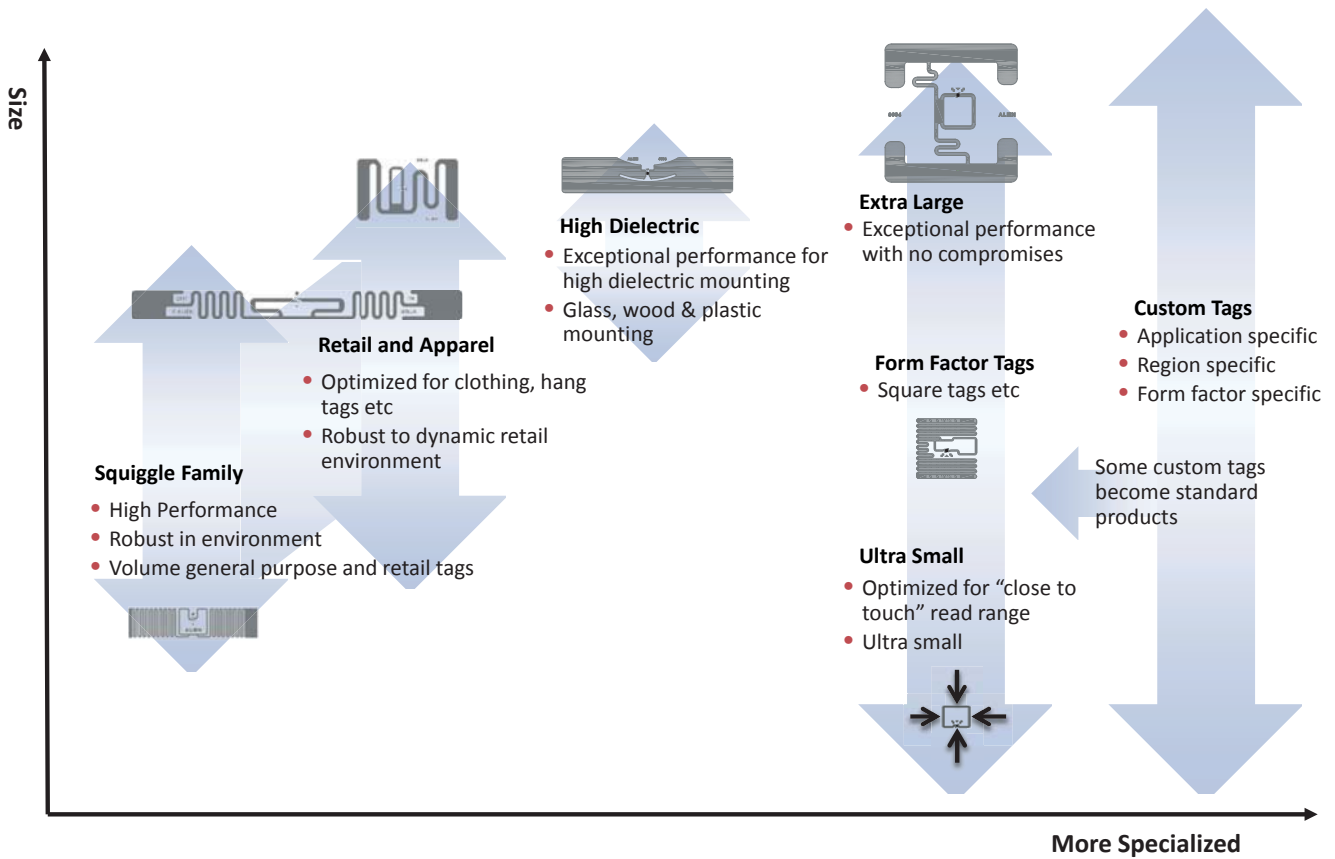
Size

High Dielectric
• Exceptional performance for high dielectric mounting
• Glass, wood & plastic mounting

Extra Large
• Exceptional performance with no compromises

Custom Tags
• Application specific
• Region specific
• Form factor specific

Retail and Apparel
• Optimized for clothing, hang tags etc
• Robust to dynamic retail environment

Form Factor Tags
• Square tags etc

Some custom tags become standard products

Squiggle Family
• High Performance
• Robust in environment
• Volume general purpose and retail tags

Ultra Small
• Optimized for "close to touch" read range
• Ultra small

More Specialized